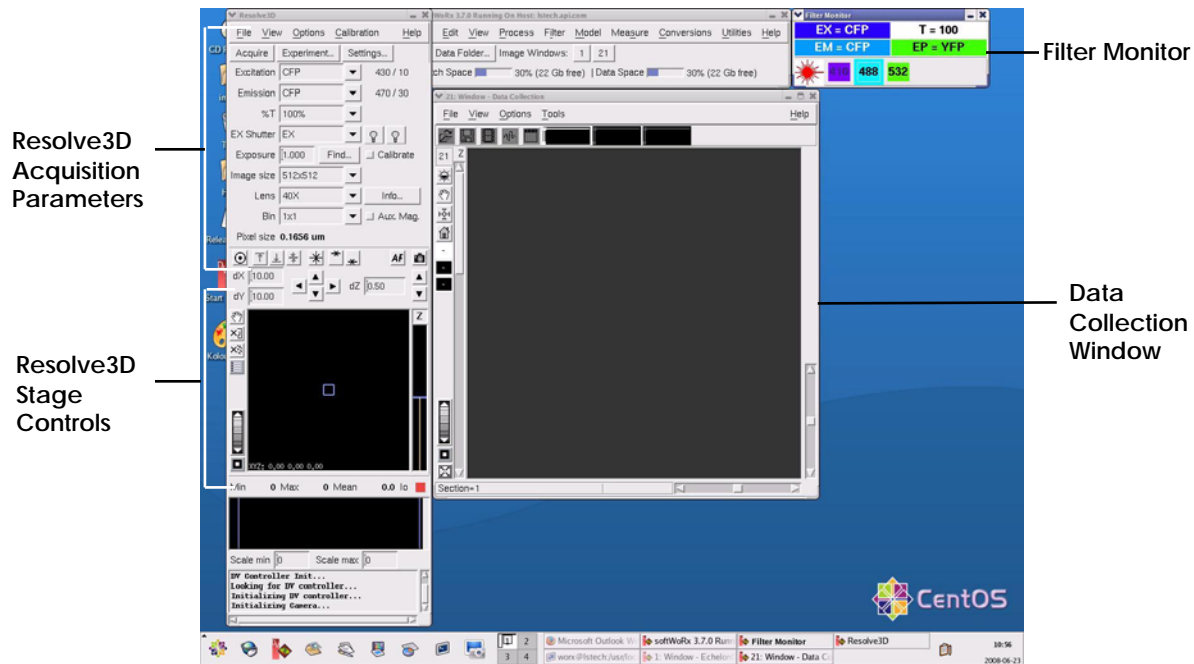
Resolve3D Acquisition Parameters

Resolve3D Stage Controls

Filter Monitor

Data Collection Window

Resolve3D
File View Options Calibration Help
Acquire Experiment... Settings...
Excitation CFP 430 / 10
Emission CFP 470 / 30
%T 100%
EX Shutter EX
Exposure 1.000 Find... Calibrate
Image size 512x512
Lens 40X Info...
Bin 1x1 Aux. Mag.
Pixel size 0.1656 um
AF
dX 10.00
dY 10.00
dZ 0.50
Z
XYZ: 0.00 0.00 0.00
Min 0 Max 0 Mean 0.0 Io
Scale min 0 Scale max 0
DV Controller Init...
Looking for DV controller...
Initializing DV controller...
Initializing Camera...

softWoRx 3.7.0 Running On Host: lstech.api.com
Edit View Process Filter Model Measure Conversions Utilities Help
Data Folder... Image Windows: 1 21
ch Space 30% (22 Gb free) | Data Space 30% (22 Gb free)

21: Window - Data Collection
File View Options Tools Help
21 Z
Section=1

Filter Monitor
EX = CFP T = 100
EM = CFP EP = YFP
488 532

CentOS

Microsoft Outlook W softWoRx 3.7.0 Runn Filter Monitor Resolve3D
worx@lstech:/usr/lo 1: Window - Echelon 21: Window - Data C
1 2 3 4
10:56
2008-06-23